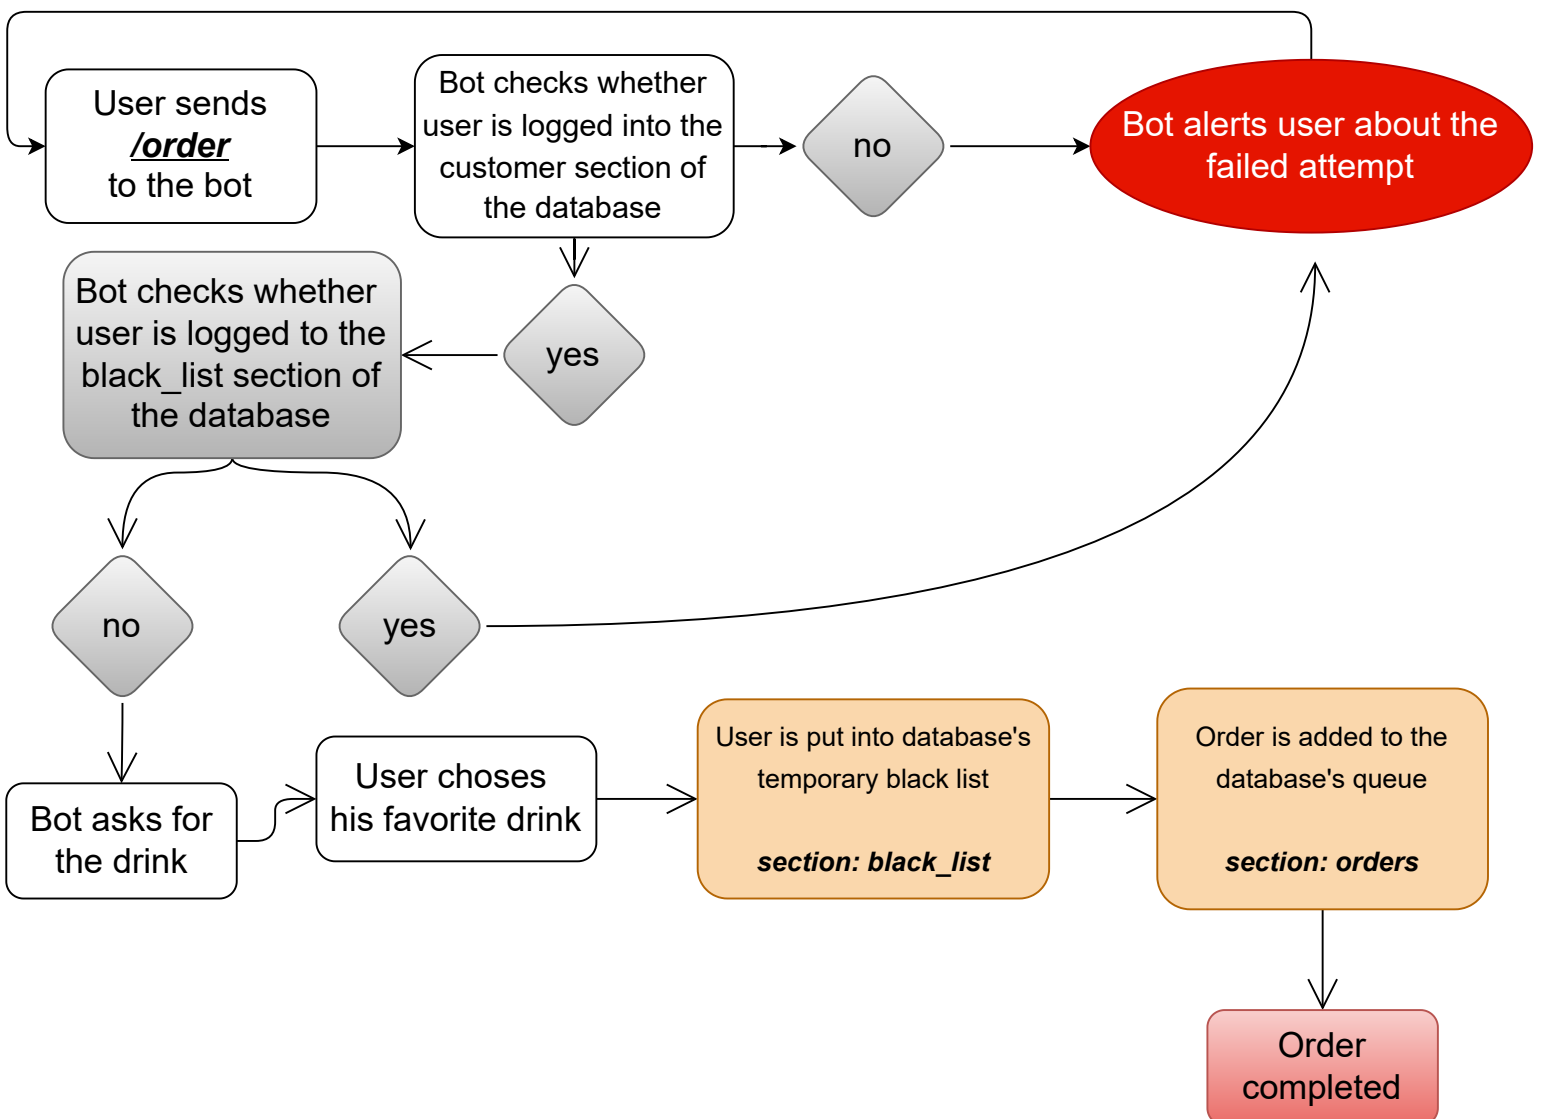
User sends
/order
to the bot

Bot checks whether user is logged into the customer section of the database

no

Bot alerts user about the failed attempt

yes

Bot checks whether user is logged to the black_list section of the database

no

yes

Bot asks for the drink

User choses his favorite drink

User is put into database's temporary black list

section: black_list

Order is added to the database's queue

section: orders

Order completed